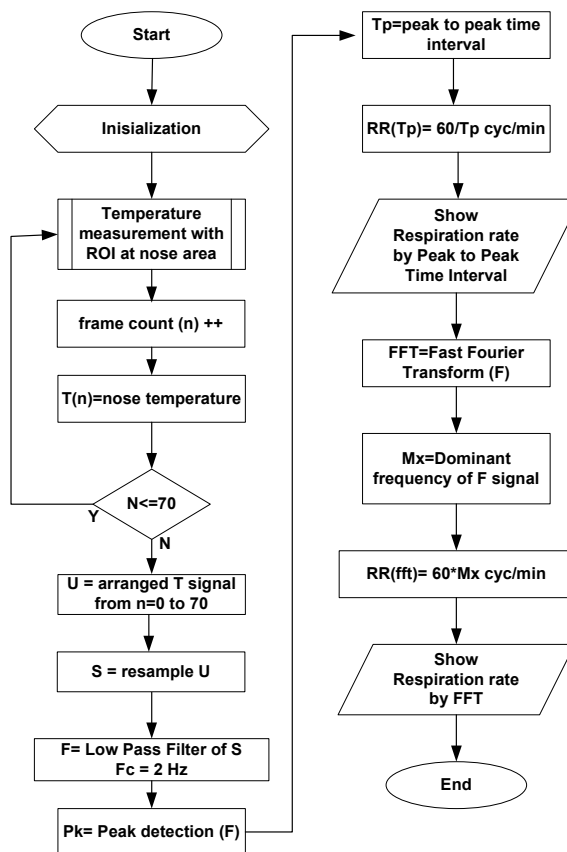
Start

Inisialization

Temperature measurement with ROI at nose area

frame count (n) ++

T(n)=nose temperature

N<=70

Y

N

U = arranged T signal from n=0 to 70

S = resample U

F= Low Pass Filter of S Fc = 2 Hz

Pk= Peak detection (F)

Tp=peak to peak time interval

RR(Tp)= 60/Tp cyc/min

Show Respiration rate by Peak to Peak Time Interval

FFT=Fast Fourier Transform (F)

Mx=Dominant frequency of F signal

RR(fft)= 60*Mx cyc/min

Show Respiration rate by FFT

End